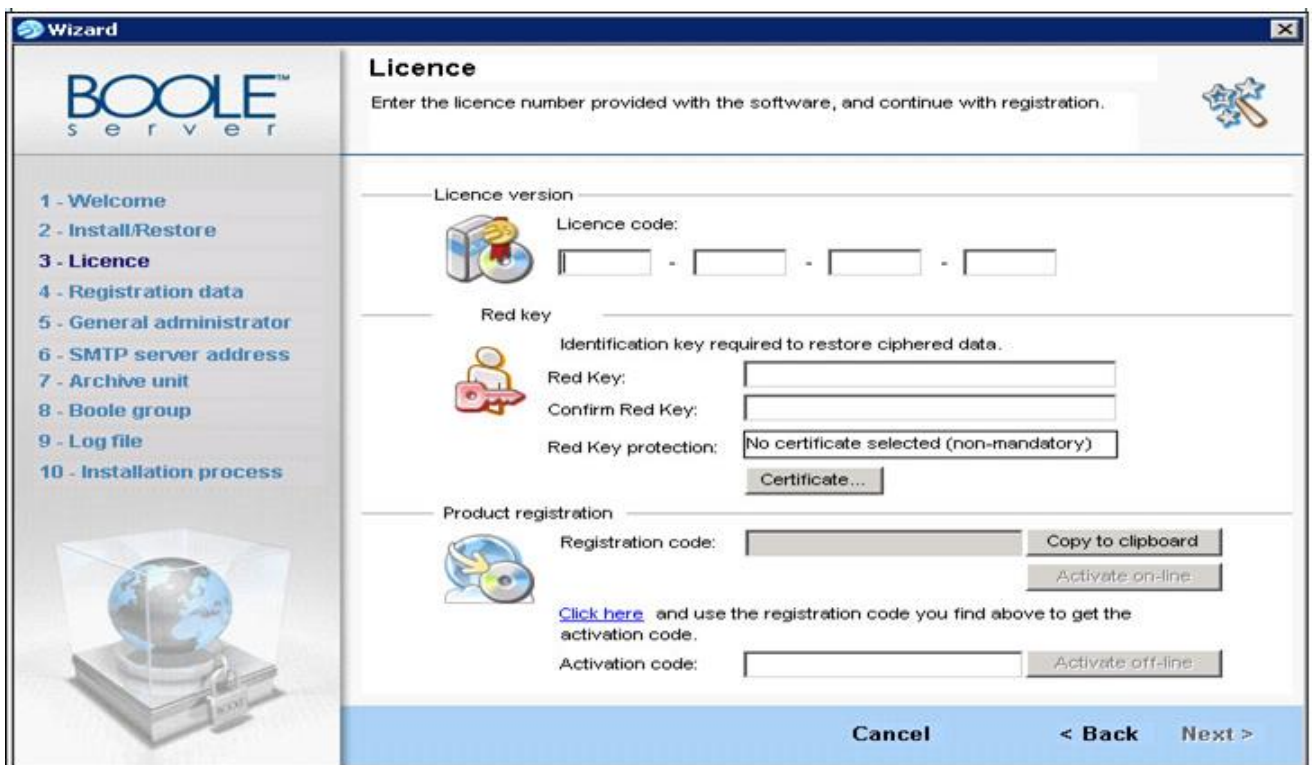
Wizard

BOOLE™ server

Licence

Enter the licence number provided with the software, and continue with registration.

1 - Welcome
2 - Install/Restore
3 - Licence
4 - Registration data
5 - General administrator
6 - SMTP server address
7 - Archive unit
8 - Boole group
9 - Log file
10 - Installation process

Licence version

Licence code:

- - -

Red key

Identification key required to restore ciphered data.

Red Key:

Confirm Red Key:

Red Key protection: No certificate selected (non-mandatory)

Certificate...

Product registration

Registration code: Copy to clipboard

Activate on-line

Click here and use the registration code you find above to get the activation code.

Activation code: Activate off-line

Cancel < Back Next >